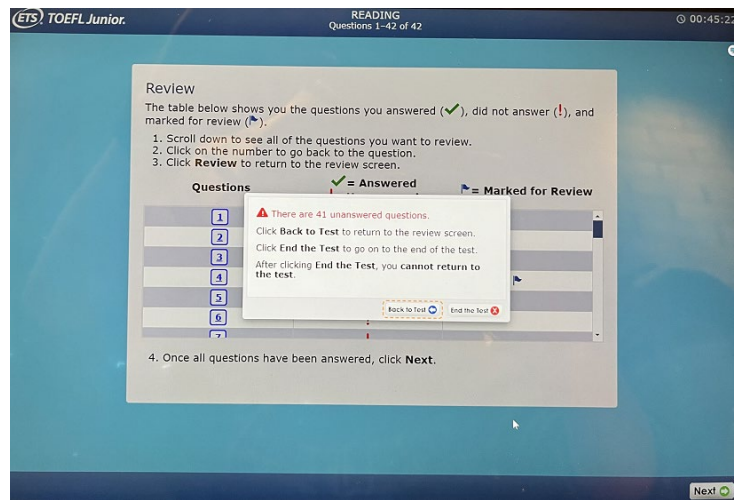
(ETS) TOEFL Junior.

READING
Questions 1–42 of 42

00:45:2

Review

The table below shows you the questions you answered (✓), did not answer (!), and marked for review (⚑).

1. Scroll down to see all of the questions you want to review.
2. Click on the number to go back to the question.
3. Click **Review** to return to the review screen.

Questions | ✓ = Answered | ⚑ = Marked for Review

1
2
3
4
5
6
7

There are 41 unanswered questions.

Click **Back to Test** to return to the review screen.

Click **End the Test** to go on to the end of the test.

After clicking **End the Test**, you **cannot** return to the test.

Back to Test | End the Test

4. Once all questions have been answered, click **Next**.

Next